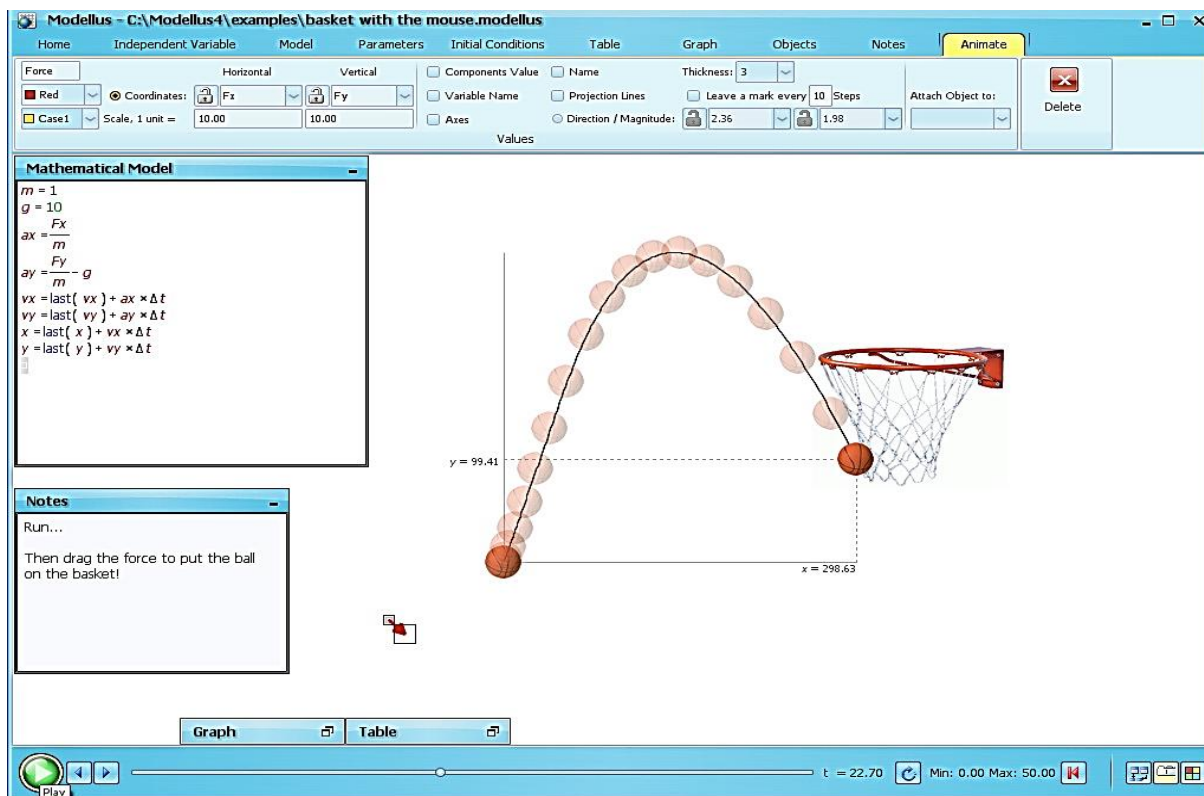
Modellus - C:\Modellus4\examples\basket with the mouse.modellus

Home Independent Variable Model Parameters Initial Conditions Table Graph Objects Notes Animate

Force
Red
Case1
Coordinates:
Scale, 1 unit =
Horizontal
Fx
10.00
Vertical
Fy
10.00
Components Value
Variable Name
Axes
Name
Projection Lines
Direction / Magnitude:
Values
Thickness: 3
Leave a mark every 10 Steps
2.36
1.98
Attach Object to:
Delete

Mathematical Model
$m = 1$
$g = 10$
$ax = \frac{Fx}{m}$
$ay = \frac{Fy}{m} - g$
$vx = \text{last}(vx) + ax \times \Delta t$
$vy = \text{last}(vy) + ay \times \Delta t$
$x = \text{last}(x) + vx \times \Delta t$
$y = \text{last}(y) + vy \times \Delta t$

Notes
Run...

Then drag the force to put the ball on the basket!

$y = 99.41$
$x = 298.63$

Graph
Table

Play
t = 22.70 Min: 0.00 Max: 50.00